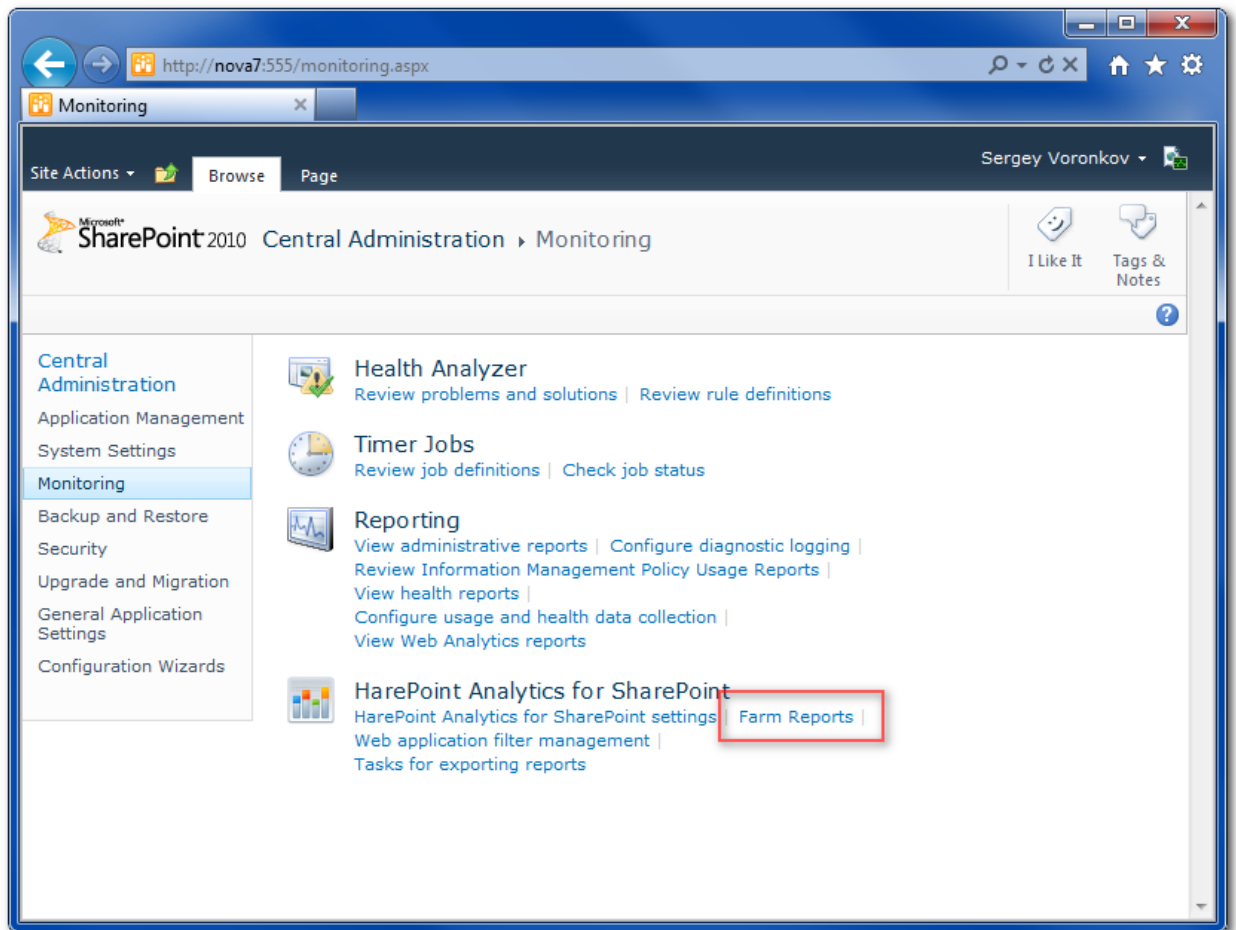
http://nova7:555/monitoring.aspx

Monitoring

Site Actions | Browse | Page

Sergey Voronkov

Microsoft SharePoint 2010 Central Administration ▸ Monitoring

I Like It

Tags & Notes

Central Administration
Application Management
System Settings
Monitoring
Backup and Restore
Security
Upgrade and Migration
General Application Settings
Configuration Wizards

Health Analyzer
Review problems and solutions | Review rule definitions

Timer Jobs
Review job definitions | Check job status

Reporting
View administrative reports | Configure diagnostic logging | Review Information Management Policy Usage Reports | View health reports | Configure usage and health data collection | View Web Analytics reports

HarePoint Analytics for SharePoint
HarePoint Analytics for SharePoint settings | Farm Reports | Web application filter management | Tasks for exporting reports